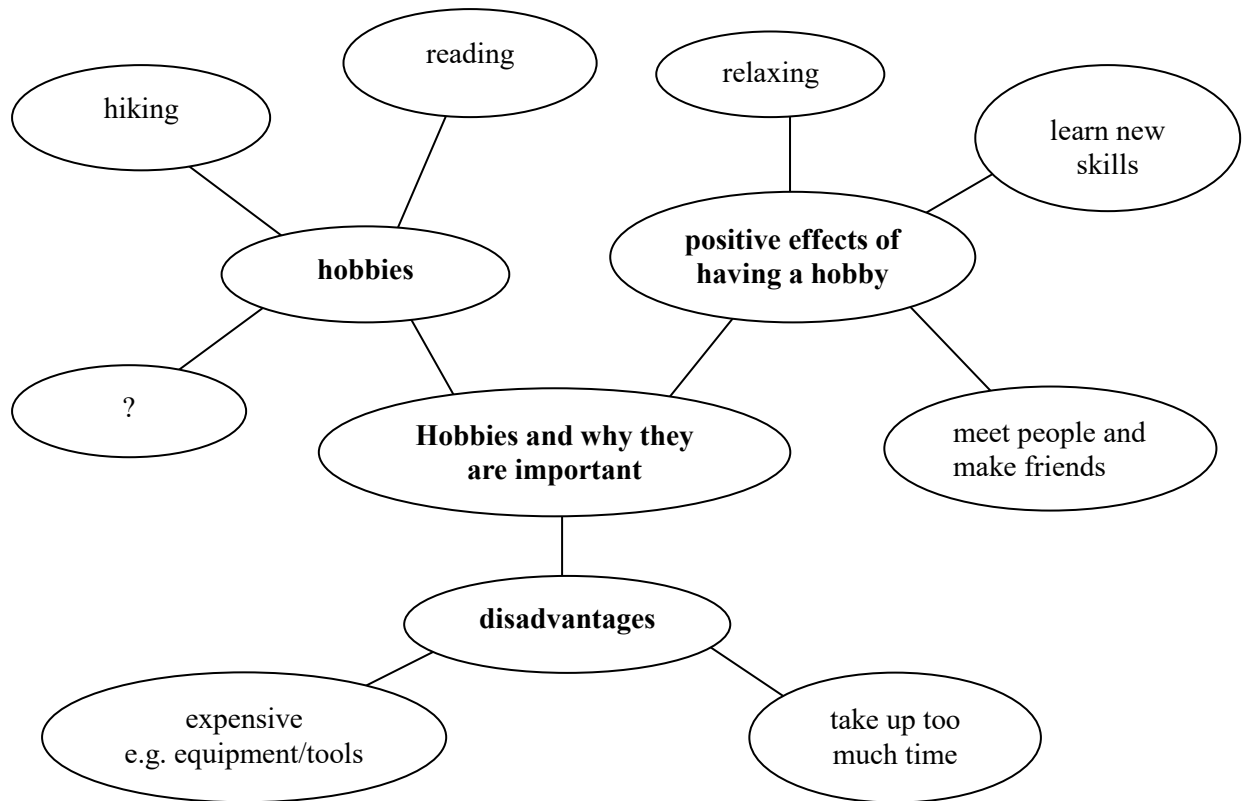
reading

hiking

relaxing

learn new skills

hobbies

positive effects of having a hobby

?

Hobbies and why they are important

meet people and make friends

disadvantages

expensive e.g. equipment/tools

take up too much time